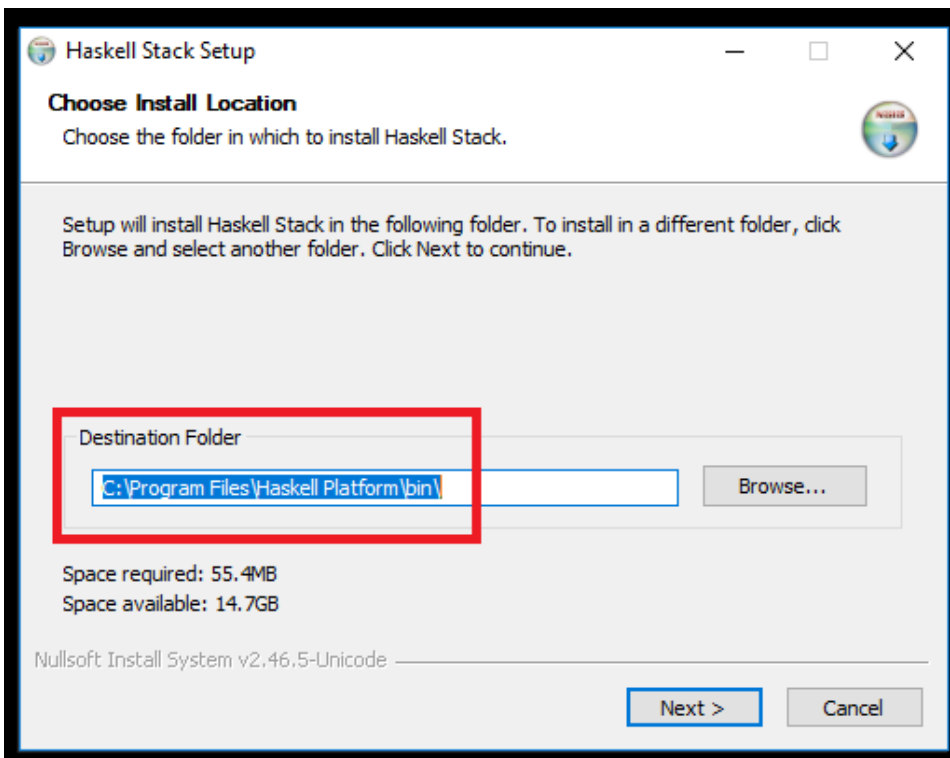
Haskell Stack Setup

Choose Install Location

Choose the folder in which to install Haskell Stack.

Setup will install Haskell Stack in the following folder. To install in a different folder, click Browse and select another folder. Click Next to continue.

Destination Folder

C:\Program Files\Haskell Platform\bin\

Browse...

Space required: 55.4MB

Space available: 14.7GB

Nullsoft Install System v2.46.5-Unicode

Next >

Cancel